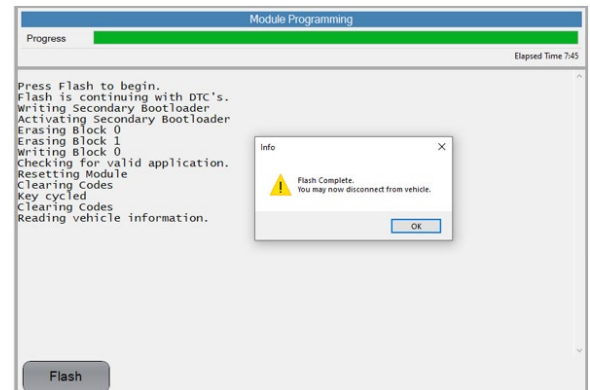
Module Programming

Progress

Elapsed Time 7:45

Press Flash to begin.
Flash is continuing with DTC's.
Writing Secondary Bootloader
Activating Secondary Bootloader
Erasing Block 0
Erasing Block 1
Writing Block 0
Checking for valid application.
Resetting Module
Clearing Codes
Key cycled
Clearing Codes
Reading vehicle information.

Info

Flash Complete.
You may now disconnect from vehicle.

OK

Flash